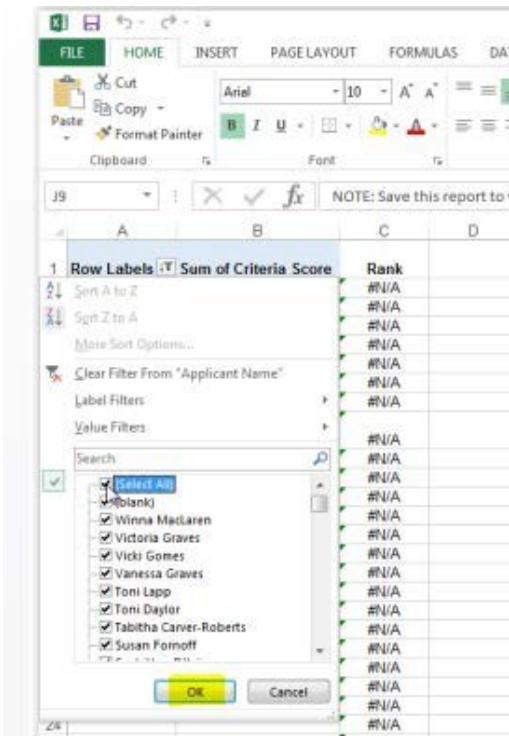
FILE HOME INSERT PAGE LAYOUT FORMULAS DA

Cut
Copy
Paste
Format Painter
Clipboard

Arial 10
B I U
Font

J9 $f_x$ NOTE: Save this report to

A B C D

1 Row Labels Sum of Criteria Score Rank

Sort A to Z
Sort Z to A
More Sort Options...
Clear Filter From "Applicant Name"
Label Filters
Value Filters
Search
(Select All)
(blank)
Winna MacLaren
Victoria Graves
Vicki Gomes
Vanessa Graves
Toni Lapp
Toni Daylor
Tabitha Carver-Roberts
Susan Fornoff
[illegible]

OK Cancel

#N/A
#N/A
#N/A
#N/A
#N/A
#N/A
#N/A
#N/A
#N/A
#N/A
#N/A
#N/A
#N/A
#N/A
#N/A
#N/A
#N/A
#N/A
#N/A
#N/A
#N/A
#N/A
#N/A
#N/A
#N/A
#N/A
#N/A
#N/A
#N/A
#N/A

24